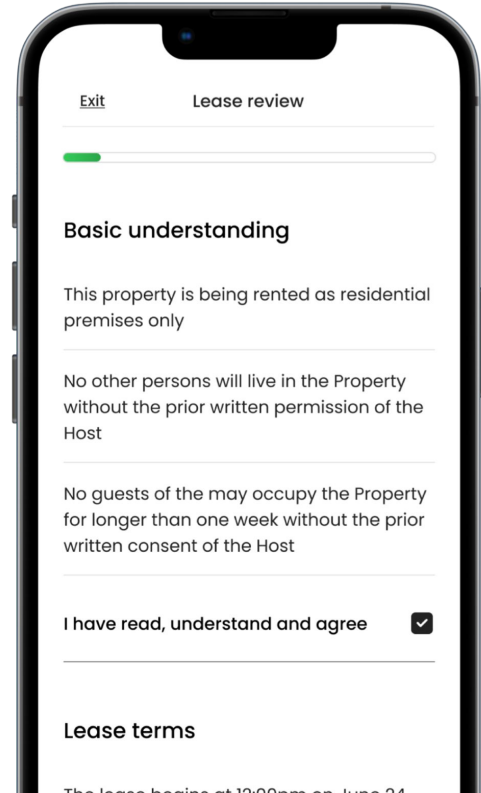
Exit

Lease review

Basic understanding

This property is being rented as residential premises only

No other persons will live in the Property without the prior written permission of the Host

No guests of the may occupy the Property for longer than one week without the prior written consent of the Host

I have read, understand and agree

Lease terms

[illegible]